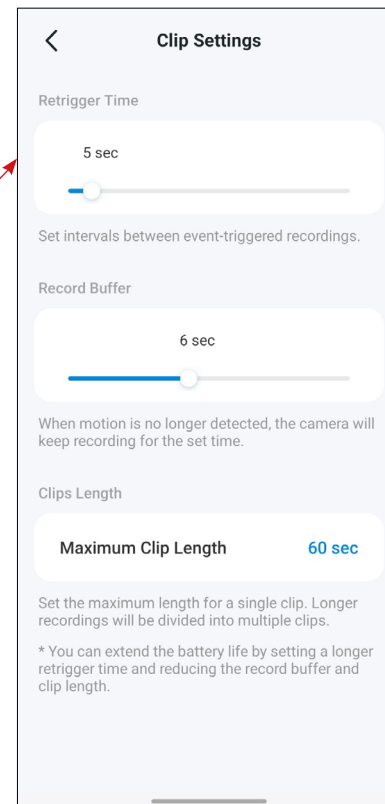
<

Clip Settings

Retrigger Time

5 sec

Set intervals between event-triggered recordings.

Record Buffer

6 sec

When motion is no longer detected, the camera will keep recording for the set time.

Clips Length

Maximum Clip Length 60 sec

Set the maximum length for a single clip. Longer recordings will be divided into multiple clips.

* You can extend the battery life by setting a longer retrigger time and reducing the record buffer and clip length.